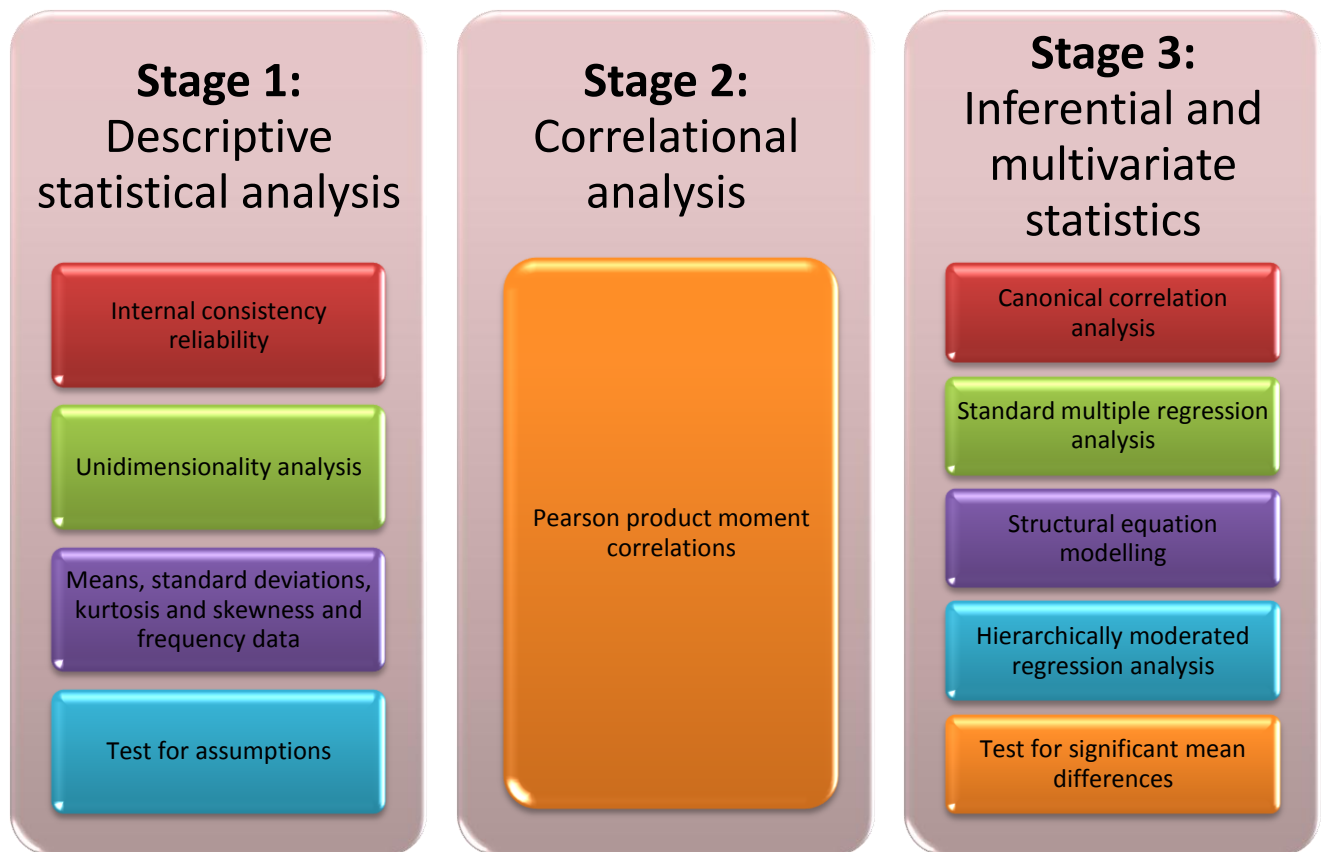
**Stage 1:**
Descriptive statistical analysis

Internal consistency reliability

Unidimensionality analysis

Means, standard deviations, kurtosis and skewness and frequency data

Test for assumptions

**Stage 2:**
Correlational analysis

Pearson product moment correlations

**Stage 3:**
Inferential and multivariate statistics

Canonical correlation analysis

Standard multiple regression analysis

Structural equation modelling

Hierarchically moderated regression analysis

Test for significant mean differences